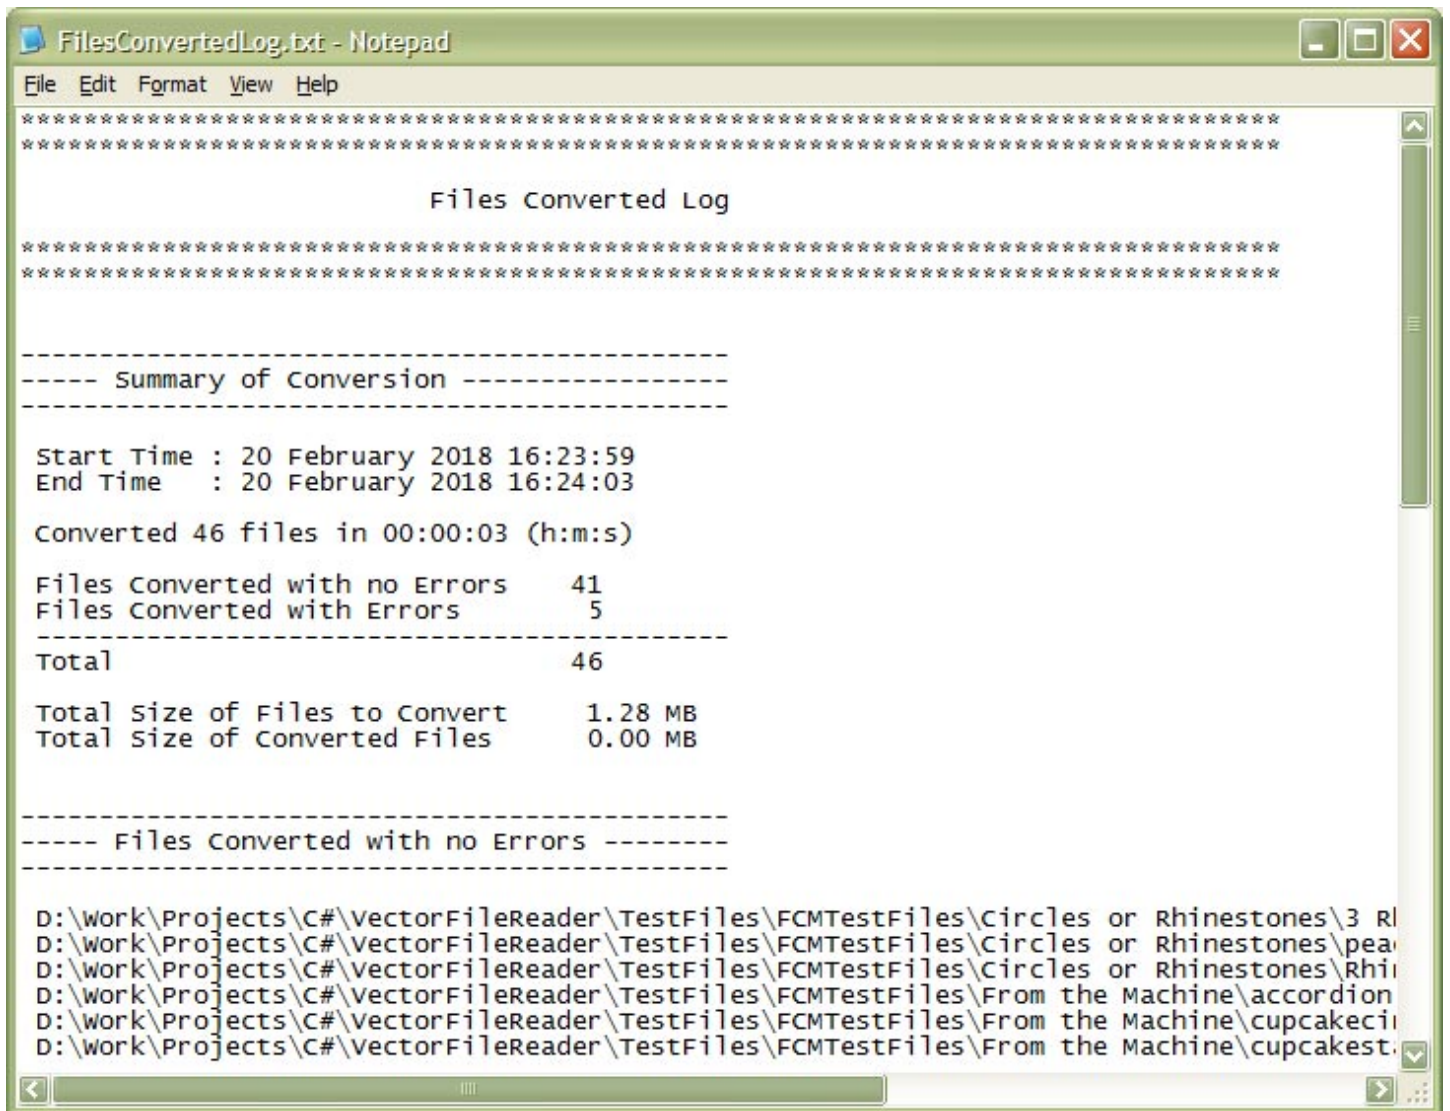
FilesConvertedLog.txt - Notepad

File Edit Format View Help

\*\*\*\*\*\*\*\*\*\*\*\*\*\*\*\*\*\*\*\*\*\*\*\*\*\*\*\*\*\*\*\*\*\*\*\*\*\*\*\*\*\*\*\*\*\*\*\*\*\*\*\*\*\*\*\*\*\*\*\*\*\*\*\*\*\*\*\*\*\*\*\*\*\*\*\*\*\*\*\*
\*\*\*\*\*\*\*\*\*\*\*\*\*\*\*\*\*\*\*\*\*\*\*\*\*\*\*\*\*\*\*\*\*\*\*\*\*\*\*\*\*\*\*\*\*\*\*\*\*\*\*\*\*\*\*\*\*\*\*\*\*\*\*\*\*\*\*\*\*\*\*\*\*\*\*\*\*\*\*\*

Files Converted Log

\*\*\*\*\*\*\*\*\*\*\*\*\*\*\*\*\*\*\*\*\*\*\*\*\*\*\*\*\*\*\*\*\*\*\*\*\*\*\*\*\*\*\*\*\*\*\*\*\*\*\*\*\*\*\*\*\*\*\*\*\*\*\*\*\*\*\*\*\*\*\*\*\*\*\*\*\*\*\*\*
\*\*\*\*\*\*\*\*\*\*\*\*\*\*\*\*\*\*\*\*\*\*\*\*\*\*\*\*\*\*\*\*\*\*\*\*\*\*\*\*\*\*\*\*\*\*\*\*\*\*\*\*\*\*\*\*\*\*\*\*\*\*\*\*\*\*\*\*\*\*\*\*\*\*\*\*\*\*\*\*

---------------------------------------------
----- Summary of Conversion -----------------
---------------------------------------------

Start Time : 20 February 2018 16:23:59
End Time : 20 February 2018 16:24:03

Converted 46 files in 00:00:03 (h:m:s)

Files Converted with no Errors 41
Files Converted with Errors 5
---------------------------------------------
Total 46

Total Size of Files to Convert 1.28 MB
Total Size of Converted Files 0.00 MB

---------------------------------------------
----- Files Converted with no Errors --------
---------------------------------------------

D:\Work\Projects\C#\VectorFileReader\TestFiles\FCMTestFiles\Circles or Rhinestones\3 Rh
D:\Work\Projects\C#\VectorFileReader\TestFiles\FCMTestFiles\Circles or Rhinestones\pea
D:\Work\Projects\C#\VectorFileReader\TestFiles\FCMTestFiles\Circles or Rhinestones\Rhi
D:\Work\Projects\C#\VectorFileReader\TestFiles\FCMTestFiles\From the Machine\accordion
D:\Work\Projects\C#\VectorFileReader\TestFiles\FCMTestFiles\From the Machine\cupcakeci
D:\Work\Projects\C#\VectorFileReader\TestFiles\FCMTestFiles\From the Machine\cupcakest